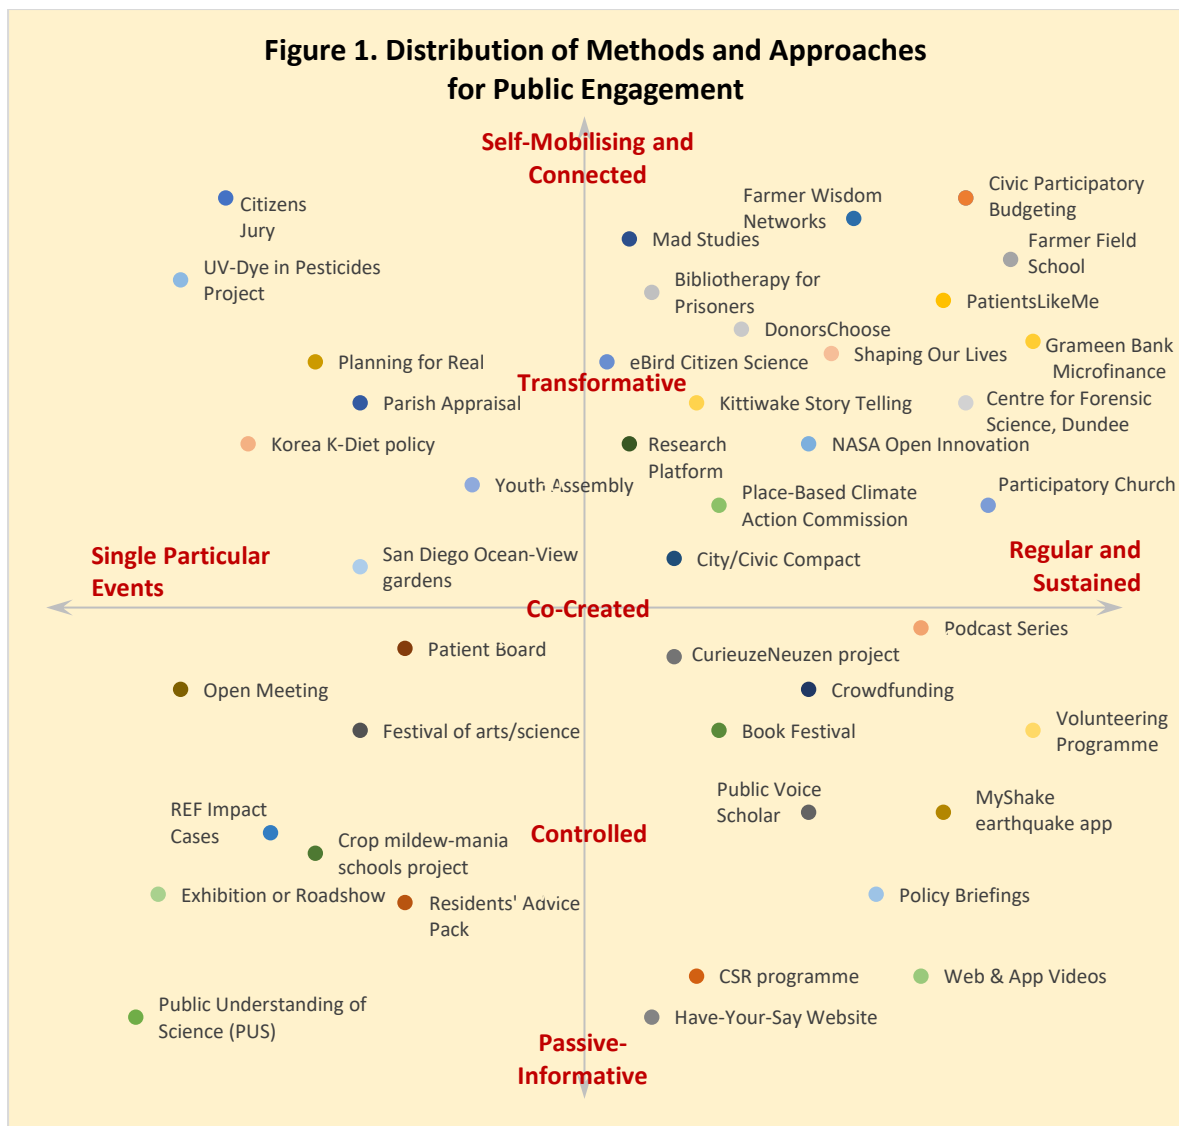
Figure 1. Distribution of Methods and Approaches for Public Engagement

Self-Mobilising and Connected

Citizens Jury

UV-Dye in Pesticides Project

Farmer Wisdom Networks

Civic Participatory Budgeting

Mad Studies

Farmer Field School

Bibliotherapy for Prisoners

PatientsLikeMe

DonorsChoose

Planning for Real

eBird Citizen Science

Shaping Our Lives

Grameen Bank Microfinance

Transformative

Parish Appraisal

Kittiwake Story Telling

Centre for Forensic Science, Dundee

Korea K-Diet policy

Research Platform

NASA Open Innovation

Youth Assembly

Participatory Church

Place-Based Climate Action Commission

Single Particular Events

San Diego Ocean-View gardens

City/Civic Compact

Regular and Sustained

Co-Created

Podcast Series

Patient Board

CurieuzeNeuzen project

Open Meeting

Crowdfunding

Festival of arts/science

Book Festival

Volunteering Programme

Public Voice Scholar

MyShake earthquake app

REF Impact Cases

Crop mildew-mania schools project

Controlled

Exhibition or Roadshow

Residents' Advice Pack

Policy Briefings

CSR programme

Web & App Videos

Public Understanding of Science (PUS)

Have-Your-Say Website

Passive-Informative